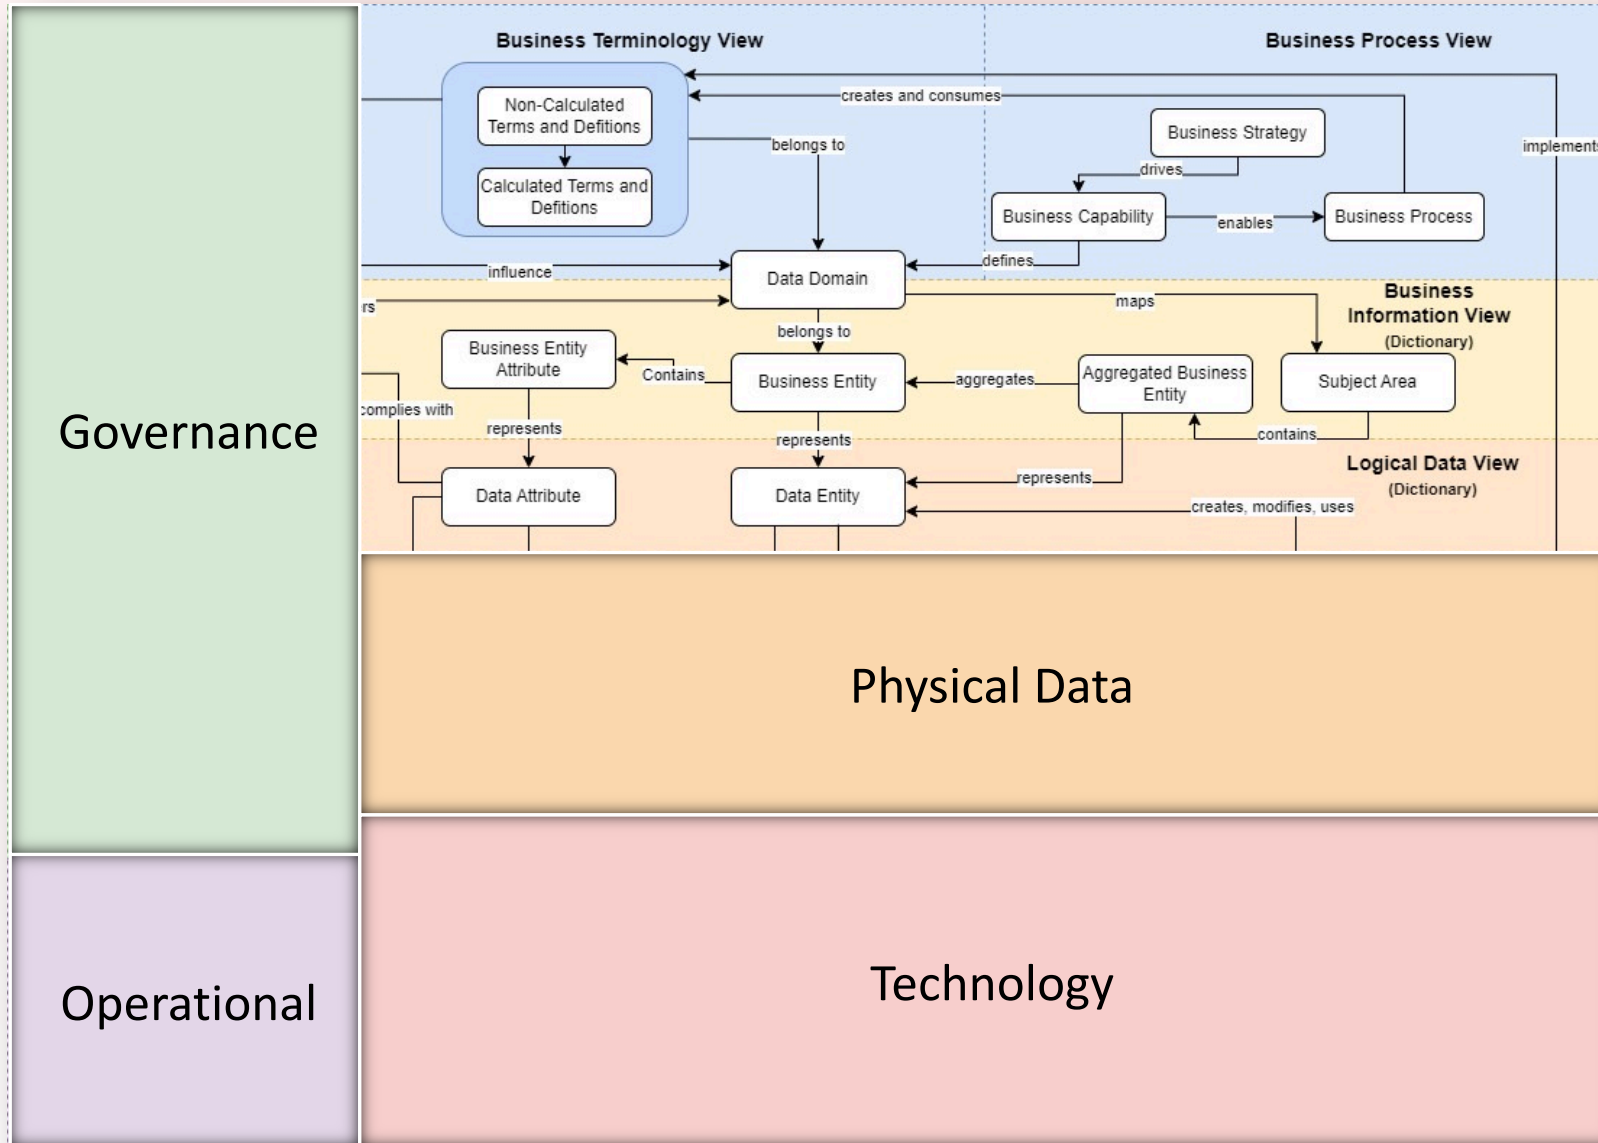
Governance

Operational

Business Terminology View

Business Process View

Non-Calculated Terms and Defitions

Calculated Terms and Defitions

creates and consumes

belongs to

Business Strategy

drives

implements

Business Capability

enables

Business Process

defines

influence

Data Domain

rs

maps

Business Information View
(Dictionary)

belongs to

Business Entity Attribute

Contains

Business Entity

aggregates

Aggregated Business Entity

Subject Area

complies with

represents

represents

contains

Logical Data View
(Dictionary)

represents

Data Attribute

Data Entity

creates, modifies, uses

Physical Data

Technology